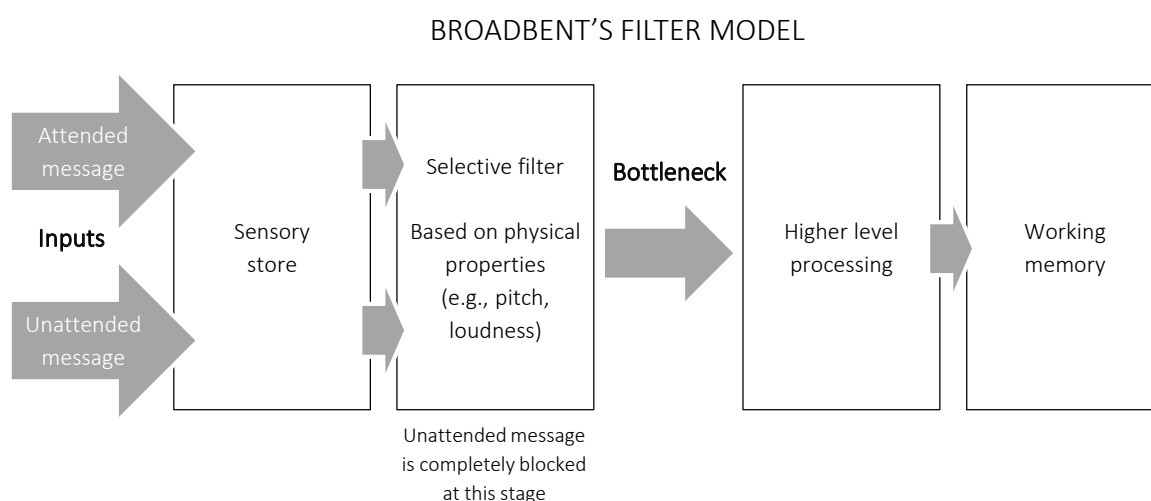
BROADBENT'S FILTER MODEL

Attended message

Inputs

Unattended message

Sensory store

Selective filter

Based on physical properties (e.g., pitch, loudness)

Unattended message is completely blocked at this stage

Bottleneck

Higher level processing

Working memory